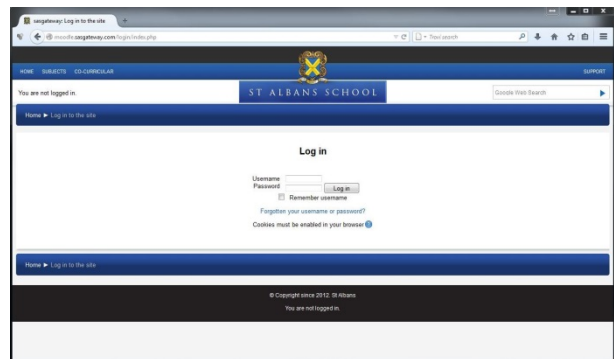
sasgateway: Log in to the site

moodle.sasgateway.com/login/index.php

Trovi search

HOME SUBJECTS CO-CURRICULAR

SUPPORT

You are not logged in.

ST ALBANS SCHOOL

Google Web Search

Home ► Log in to the site

Log in

Username
Password
Log in
Remember username

Forgotten your username or password?

Cookies must be enabled in your browser

Home ► Log in to the site

© Copyright since 2012. St Albans

You are not logged in.